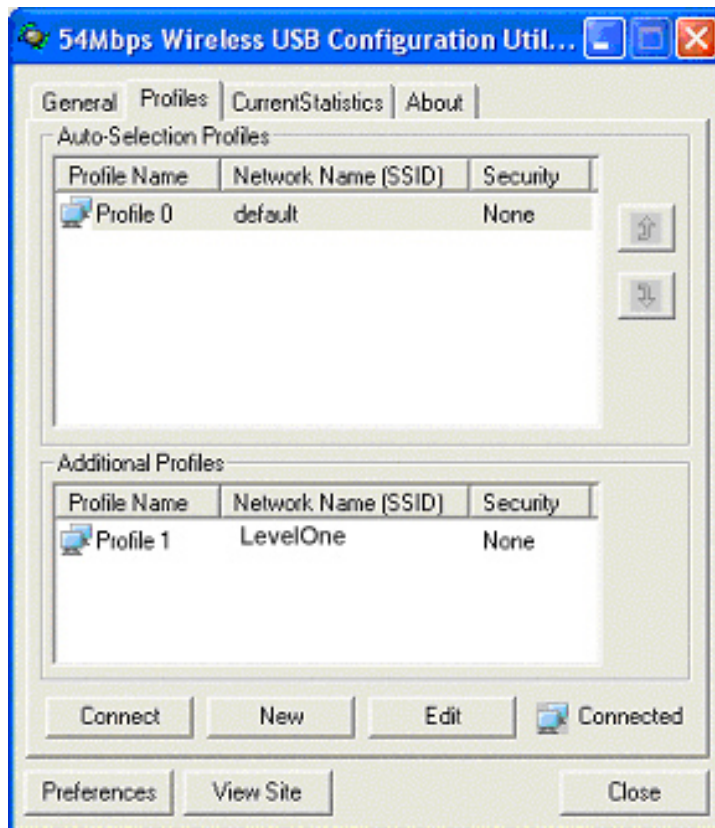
54Mbps Wireless USB Configuration Util...

General | Profiles | CurrentStatistics | About

Auto-Selection Profiles

| Profile Name | Network Name (SSID) | Security |
|---|---|---|
| Profile 0 | default | None |

Additional Profiles

| Profile Name | Network Name (SSID) | Security |
|---|---|---|
| Profile 1 | LevelOne | None |

Connect New Edit Connected

Preferences View Site Close